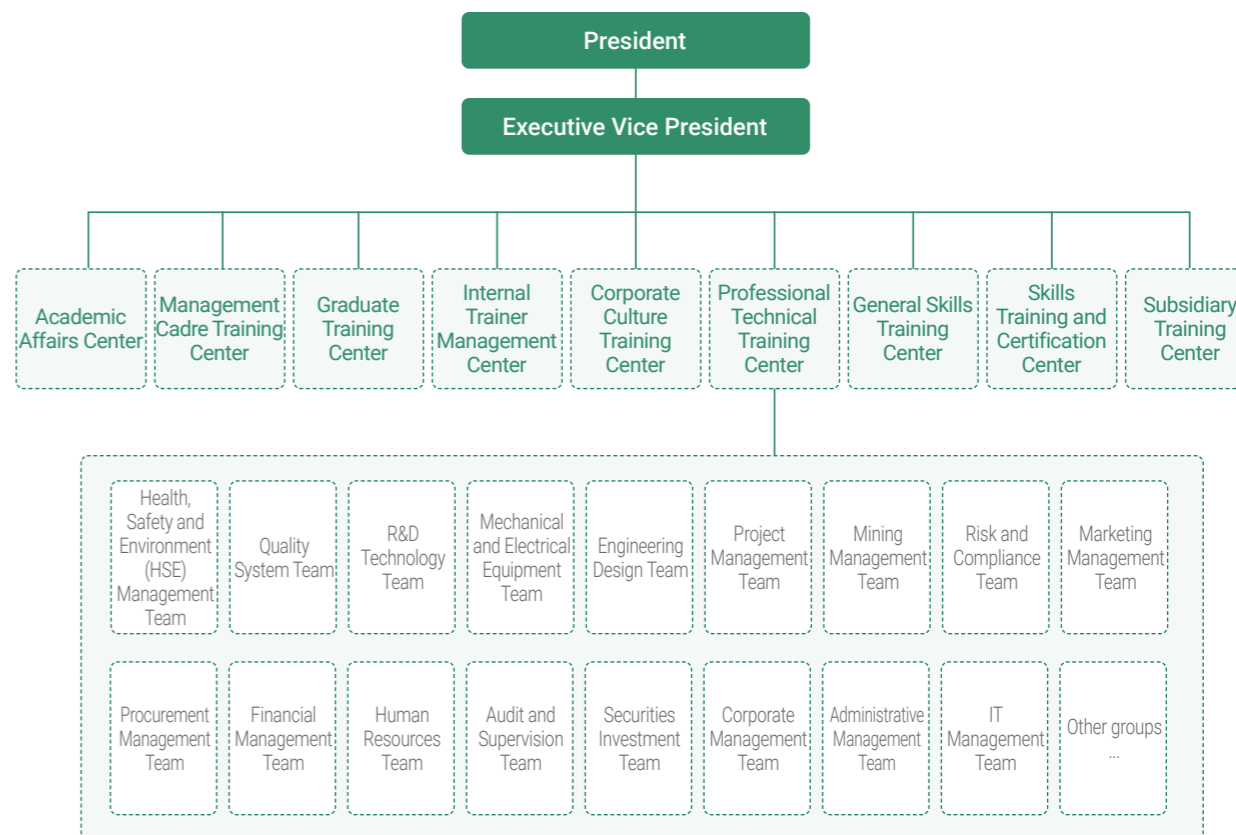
President

Executive Vice President

Academic Affairs Center

Management Cadre Training Center

Graduate Training Center

Internal Trainer Management Center

Corporate Culture Training Center

Professional Technical Training Center

General Skills Training Center

Skills Training and Certification Center

Subsidiary Training Center

Health, Safety and Environment (HSE) Management Team

Quality System Team

R&D Technology Team

Mechanical and Electrical Equipment Team

Engineering Design Team

Project Management Team

Mining Management Team

Risk and Compliance Team

Marketing Management Team

Procurement Management Team

Financial Management Team

Human Resources Team

Audit and Supervision Team

Securities Investment Team

Corporate Management Team

Administrative Management Team

IT Management Team

Other groups ...